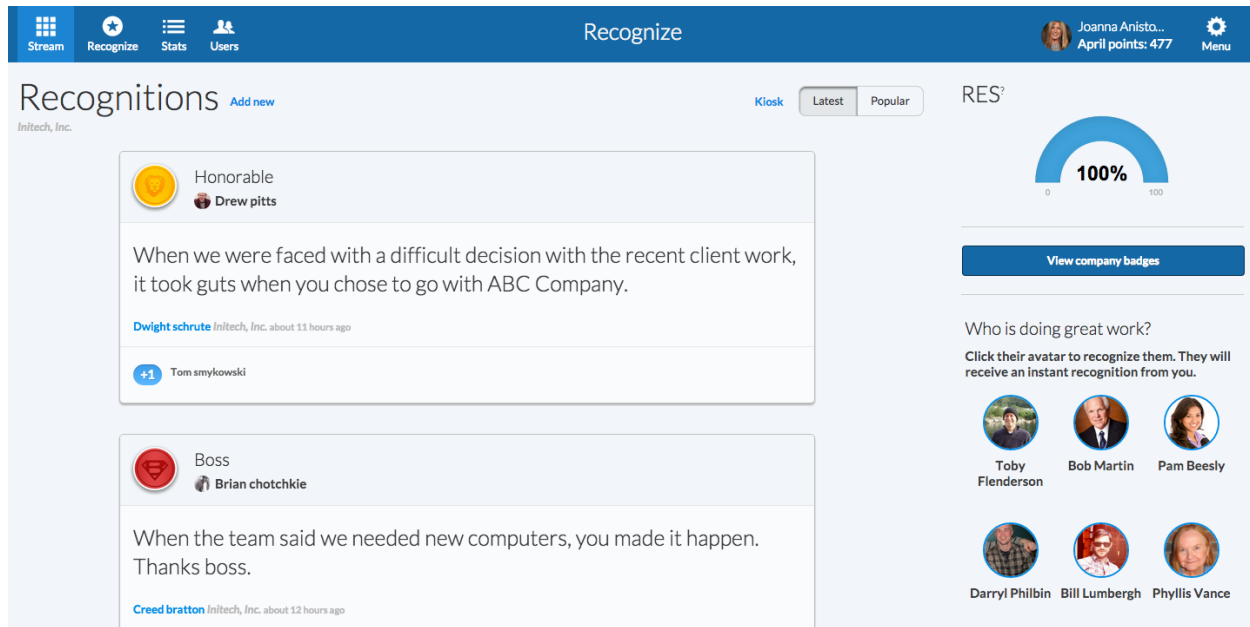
Stream Recognize Stats Users

Recognize

Joanna Anisto...
April points: 477

Menu

Recognitions Add new

Initech, Inc.

Kiosk Latest Popular

Honorable
Drew pitts

When we were faced with a difficult decision with the recent client work, it took guts when you chose to go with ABC Company.

Dwight schrute Initech, Inc. about 11 hours ago

+1 Tom smykowski

Boss
Brian chotchkie

When the team said we needed new computers, you made it happen. Thanks boss.

Creed bratton Initech, Inc. about 12 hours ago

RES?

100%

0 100

View company badges

Who is doing great work?

Click their avatar to recognize them. They will receive an instant recognition from you.

Toby Flenderson

Bob Martin

Pam Beesly

Darryl Philbin

Bill Lumbergh

Phyllis Vance